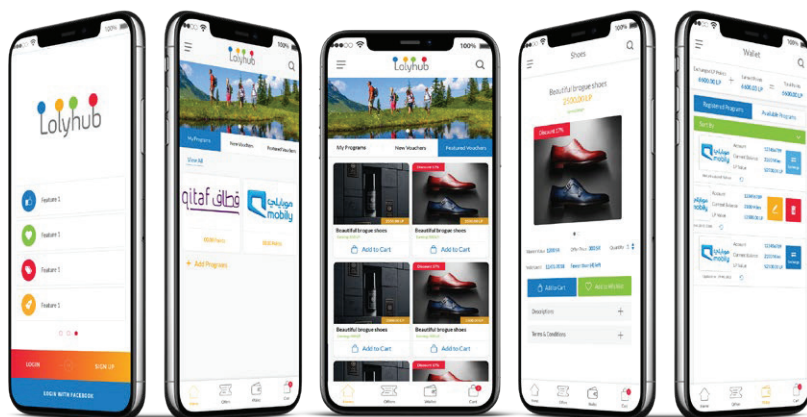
100%

Lolyhub

Feature 1

Feature 1

Feature 1

Feature 1

LOGIN

SIGN UP

LOGIN WITH FACEBOOK

100%

Lolyhub

My Programs

New Vouchers

Featured Vouchers

View All

qitaf قطاف

موبايلي mobily

+ Add Programs

Home

Offers

Wallet

Cart

100%

Lolyhub

My Programs

New Vouchers

Featured Vouchers

Discount 17%

Beautiful brogue shoes

Add to Cart

Beautiful brogue shoes

Add to Cart

Discount 17%

Beautiful brogue shoes

Add to Cart

Beautiful brogue shoes

Add to Cart

Home

Offers

Wallet

Cart

Shoes

Beautiful brogue shoes

Discount 17%

Add to Cart

Add to Wishlist

Description

Terms & Conditions

Home

Offers

Wallet

Cart

100%

Wallet

Registered Programs

Available Programs

Sort By

mobily

mobily

mobily

Home

Offers

Wallet

Cart